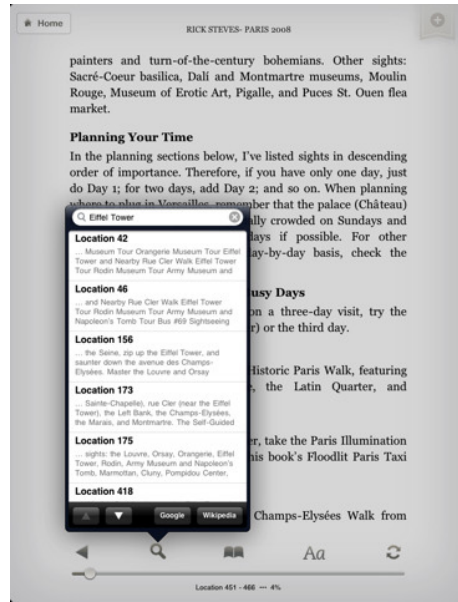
Home

RICK STEVES- PARIS 2008

painters and turn-of-the-century bohemians. Other sights: Sacré-Coeur basilica, Dalí and Montmartre museums, Moulin Rouge, Museum of Erotic Art, Pigalle, and Puces St. Ouen flea market.

Planning Your Time

In the planning sections below, I've listed sights in descending order of importance. Therefore, if you have only one day, just do Day 1; for two days, add Day 2; and so on. When planning where to plug in Versailles, remember that the palace (Château) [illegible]ally crowded on Sundays and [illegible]ays if possible. For other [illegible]ay-by-day basis, check the

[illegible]usy Days

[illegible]on a three-day visit, try the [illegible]r) or the third day.

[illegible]Historic Paris Walk, featuring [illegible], the Latin Quarter, and

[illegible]r, take the Paris Illumination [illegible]his book's Floodlit Paris Taxi

Champs-Elysées Walk from

Eiffel Tower

Location 42
... Museum Tour Orangerie Museum Tour Eiffel Tower and Nearby Rue Cler Walk Eiffel Tower Tour Rodin Museum Tour Army Museum and

Location 46
... and Nearby Rue Cler Walk Eiffel Tower Tour Rodin Museum Tour Army Museum and Napoleon's Tomb Tour Bus #69 Sightseeing

Location 156
... the Seine, zip up the Eiffel Tower, and saunter down the avenue des Champs-Elysées. Master the Louvre and Orsay

Location 173
... Sainte-Chapelle), rue Cler (near the Eiffel Tower), the Left Bank, the Champs-Elysées, the Marais, and Montmartre. The Self-Guided

Location 175
... sights: the Louvre, Orsay, Orangerie, Eiffel Tower, Rodin, Army Museum and Napoleon's Tomb, Marmottan, Cluny, Pompidou Center,

Location 418

Google
Wikipedia

Aa

Location 451 - 466 — 4%